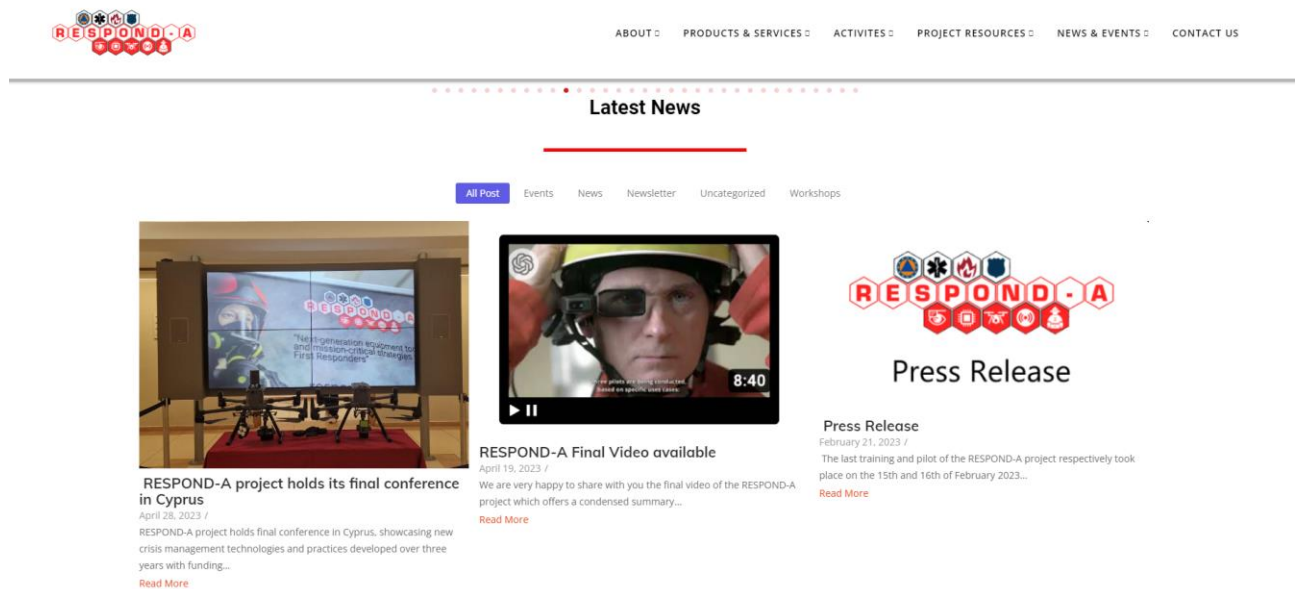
RESPOND-A

ABOUT PRODUCTS & SERVICES ACTIVITES PROJECT RESOURCES NEWS & EVENTS CONTACT US

Latest News

All Post Events News Newsletter Uncategorized Workshops

RESPOND-A

"Next-generation equipment tools and mission-critical strategies for First Responders"

RESPOND-A project holds its final conference in Cyprus

April 28, 2023 /

RESPOND-A project holds final conference in Cyprus, showcasing new crisis management technologies and practices developed over three years with funding...

Read More

8:40

RESPOND-A Final Video available

April 19, 2023 /

We are very happy to share with you the final video of the RESPOND-A project which offers a condensed summary...

Read More

RESPOND-A

Press Release

Press Release

February 21, 2023 /

The last training and pilot of the RESPOND-A project respectively took place on the 15th and 16th of February 2023...

Read More